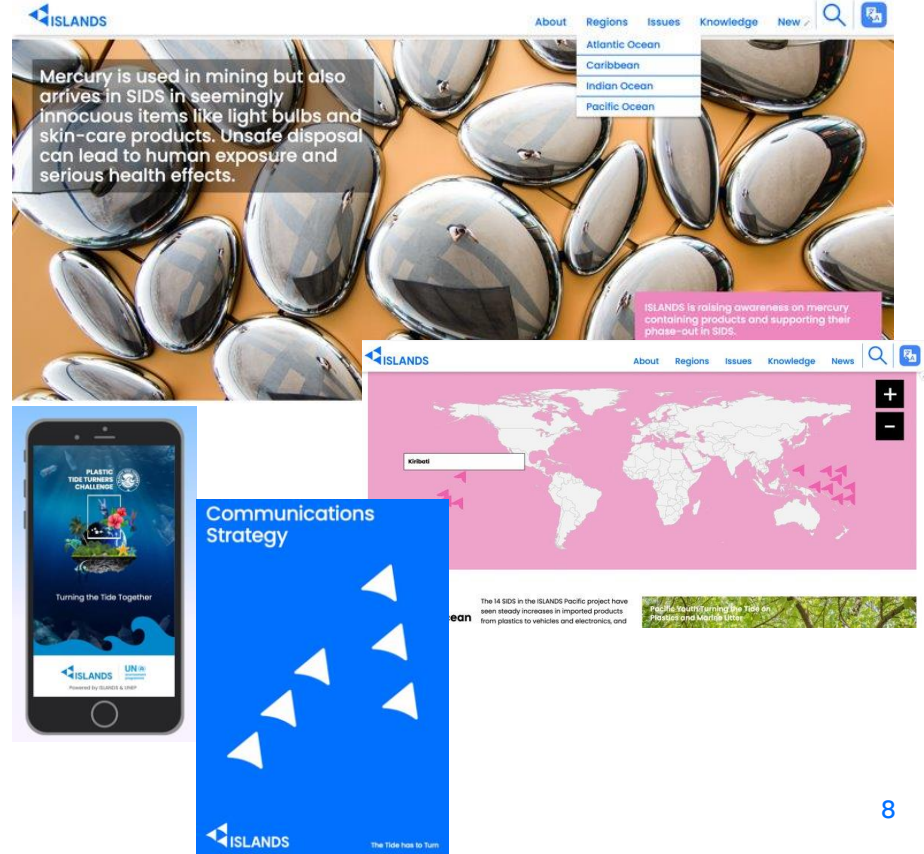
ISLANDS

About Regions Issues Knowledge New

Atlantic Ocean
Caribbean
Indian Ocean
Pacific Ocean

Mercury is used in mining but also arrives in SIDS in seemingly innocuous items like light bulbs and skin-care products. Unsafe disposal can lead to human exposure and serious health effects.

ISLANDS is raising awareness on mercury containing products and supporting their phase-out in SIDS.

ISLANDS

About Regions Issues Knowledge News

+
−

Kiribati

ean

The 14 SIDS in the ISLANDS Pacific project have seen steady increases in imported products from plastics to vehicles and electronics, and

Pacific Youth: Turning the Tide on Plastics and Marine Litter

PLASTIC TIDE TURNERS CHALLENGE

Turning the Tide Together

ISLANDS UN environment programme

Powered by ISLANDS & UNEP

Communications Strategy

ISLANDS

The Tide has to Turn

8